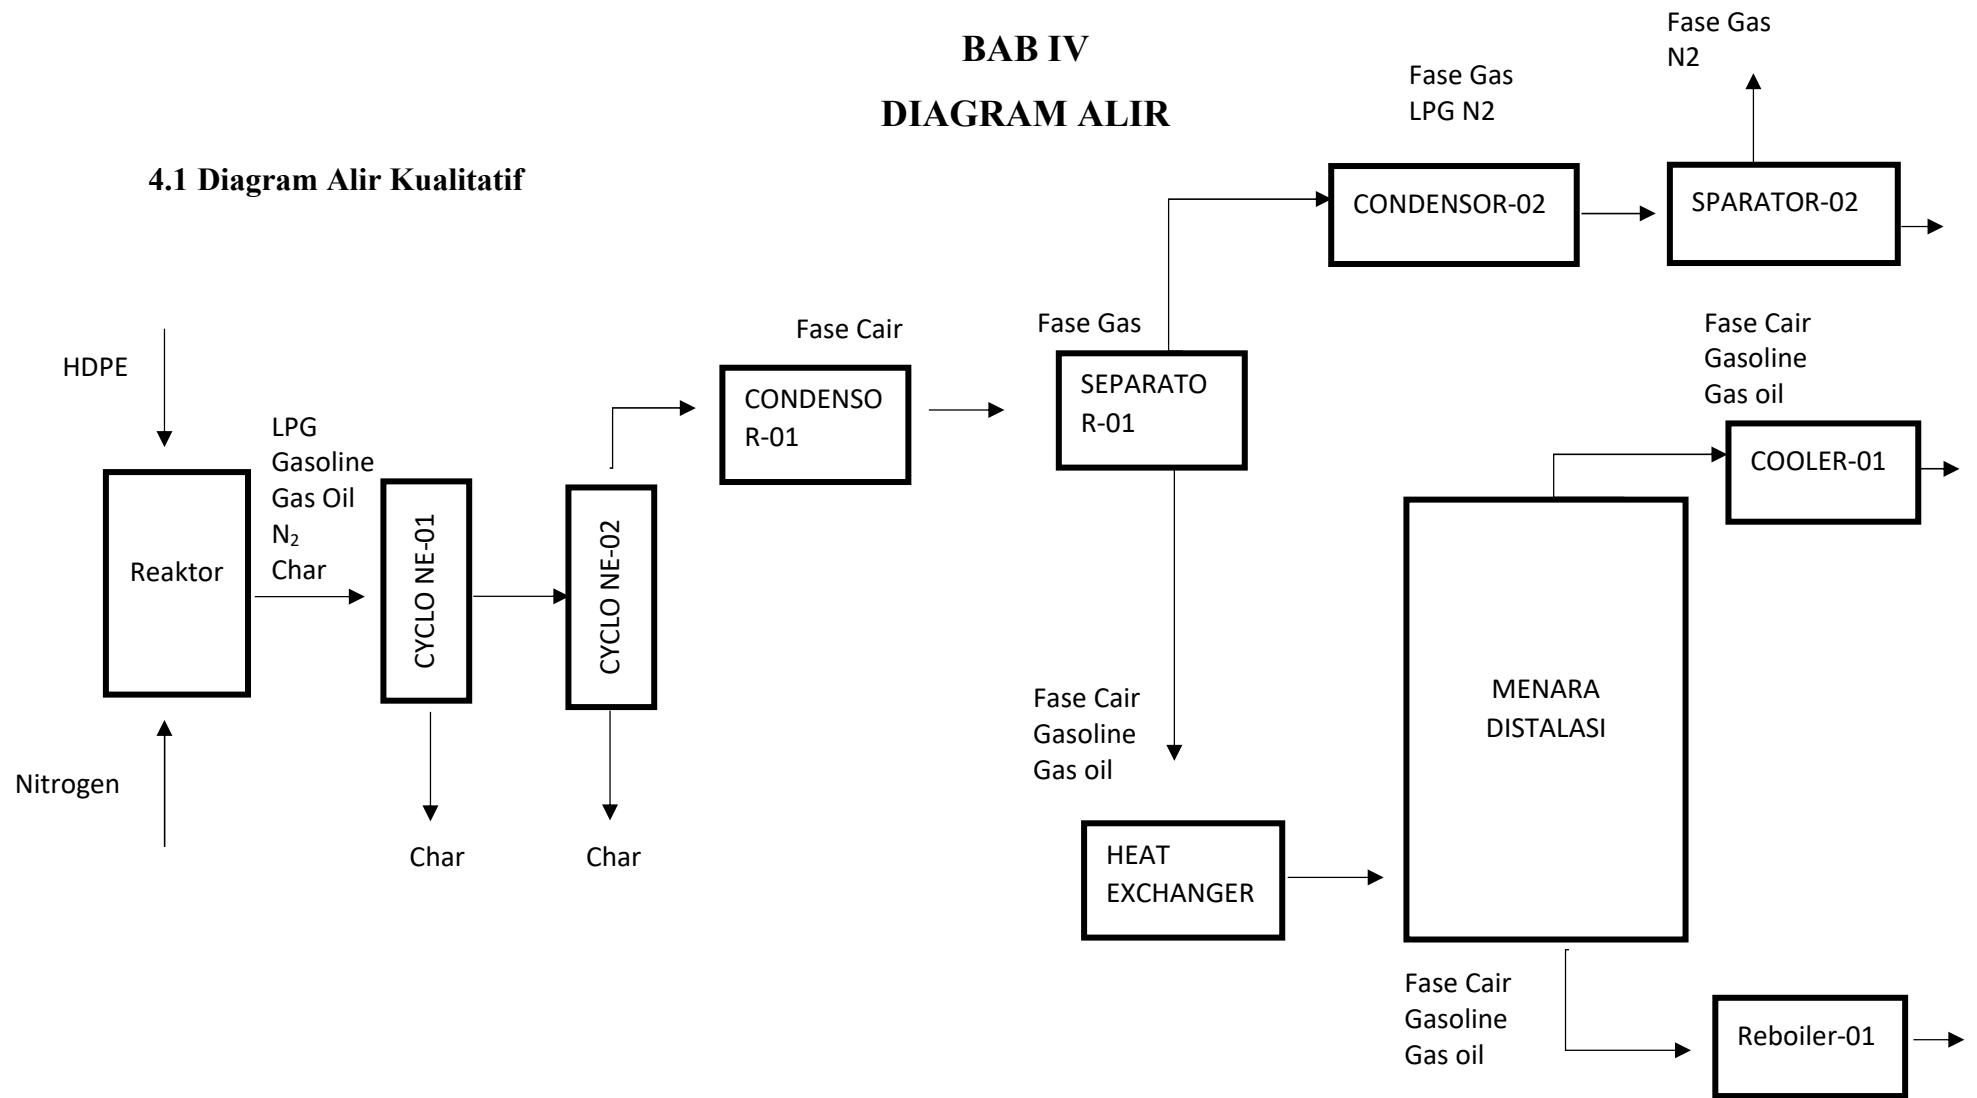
BAB IV

DIAGRAM ALIR

4.1 Diagram Alir Kualitatif

HDPE

Nitrogen

Reaktor

LPG
Gasoline
Gas Oil
$N_2$
Char

CYCLO NE-01

Char

CYCLO NE-02

Char

Fase Cair

CONDENSO R-01

Fase Gas

SEPARATO R-01

Fase Cair
Gasoline
Gas oil

HEAT EXCHANGER

Fase Gas
LPG N2

CONDENSOR-02

Fase Gas
N2

SPARATOR-02

Fase Cair
Gasoline
Gas oil

COOLER-01

MENARA DISTALASI

Fase Cair
Gasoline
Gas oil

Reboiler-01